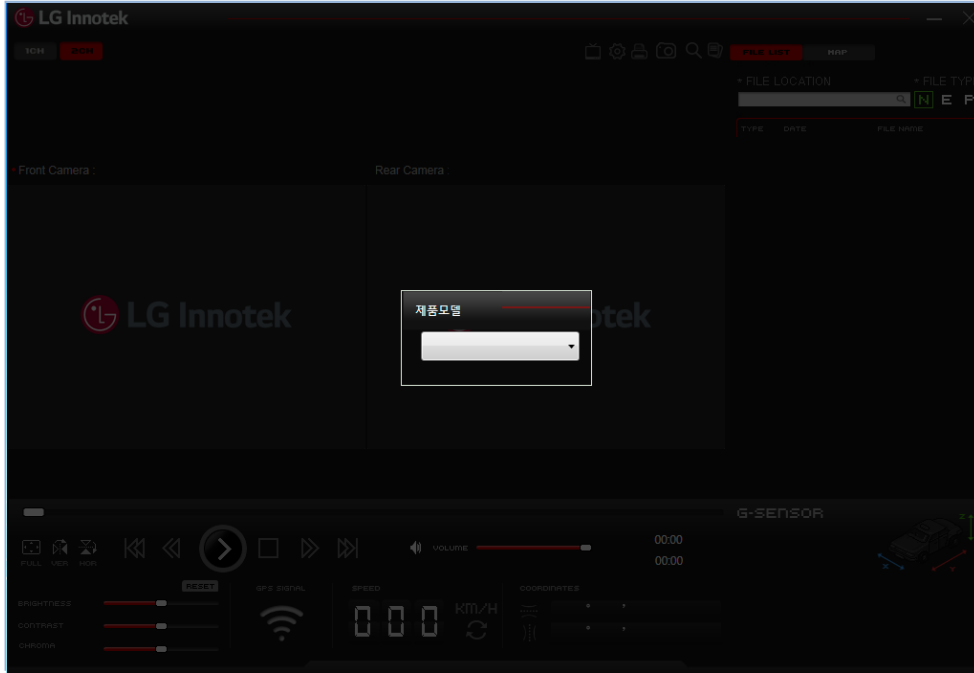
LG Innotek

1CH 2CH

FILE LIST MAP

FILE LOCATION
FILE TYP
N E F

TYPE DATE FILE NAME

Front Camera :
Rear Camera :

LG Innotek
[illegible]tek

제품모델

G-SENSOR

FULL VER HOR

VOLUME

00:00
00:00

RESET
BRIGHTNESS
CONTRAST
CHROMA

GPS SIGNAL

SPEED
000 KM/H

COORDINATES